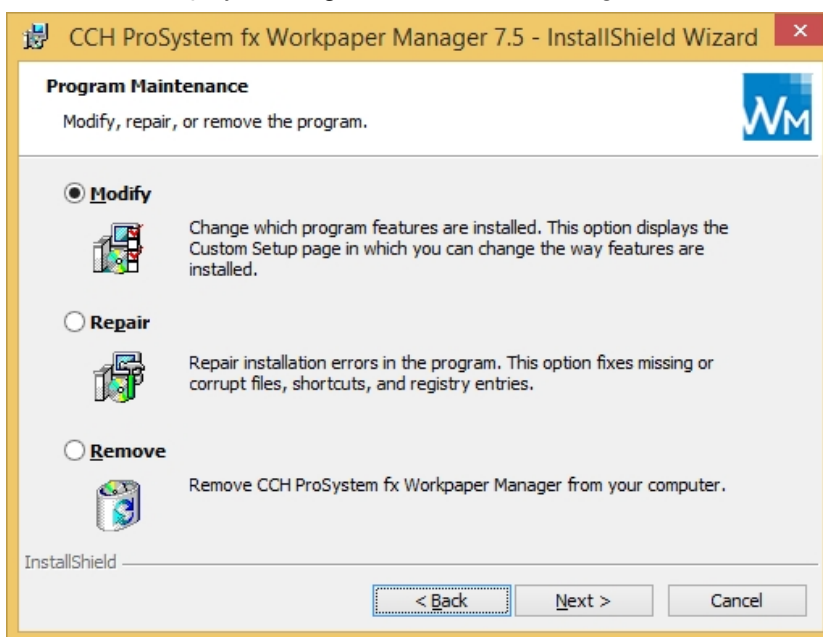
CCH ProSystem fx Workpaper Manager 7.5 - InstallShield Wizard

Program Maintenance

Modify, repair, or remove the program.

WM

Modify

Change which program features are installed. This option displays the Custom Setup page in which you can change the way features are installed.

Repair

Repair installation errors in the program. This option fixes missing or corrupt files, shortcuts, and registry entries.

Remove

Remove CCH ProSystem fx Workpaper Manager from your computer.

InstallShield

< Back
Next >
Cancel